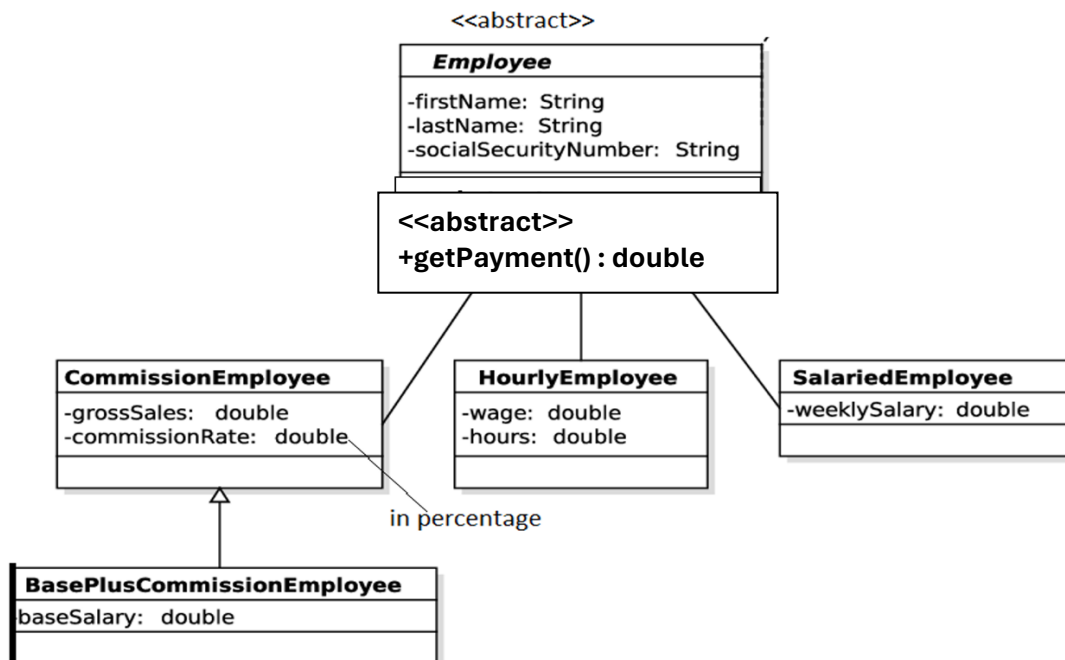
<<abstract>>

Employee

-firstName: String
-lastName: String
-socialSecurityNumber: String

<<abstract>>
+getPayment() : double

CommissionEmployee

-grossSales: double
-commissionRate: double

in percentage

HourlyEmployee

-wage: double
-hours: double

SalariedEmployee

-weeklySalary: double

BasePlusCommissionEmployee

baseSalary: double